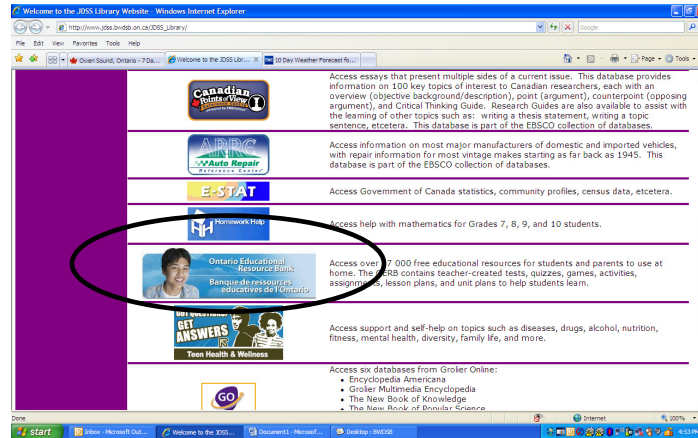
Welcome to the JDSS Library Website - Windows Internet Explorer

http://www.jdss.bwdsb.on.ca/JDSS_Library/

Google

File Edit View Favorites Tools Help

Owen Sound, Ontario - 7 Da... | Welcome to the JDSS Libr... | 10 Day Weather Forecast fo...

Page Tools

Canadian Points of View Reference Centre

Access essays that present multiple sides of a current issue. This database provides information on 100 key topics of interest to Canadian researchers, each with an overview (objective background/description), point (argument), counterpoint (opposing argument), and Critical Thinking Guide. Research Guides are also available to assist with the learning of other topics such as: writing a thesis statement, writing a topic sentence, etcetera. This database is part of the EBSCO collection of databases.

ARRC Auto Repair Reference Center

Access information on most major manufacturers of domestic and imported vehicles, with repair information for most vintage makes starting as far back as 1945. This database is part of the EBSCO collection of databases.

E-STAT

Access Government of Canada statistics, community profiles, census data, etcetera.

Homework Help

Access help with mathematics for Grades 7, 8, 9, and 10 students.

Ontario Educational Resource Bank
Banque de ressources éducatives de l'Ontario

Access over 7 000 free educational resources for students and parents to use at home. The OERB contains teacher-created tests, quizzes, games, activities, assignments, lesson plans, and unit plans to help students learn.

GOT QUESTIONS? GET ANSWERS
Teen Health & Wellness

Access support and self-help on topics such as diseases, drugs, alcohol, nutrition, fitness, mental health, diversity, family life, and more.

GO

Access six databases from Grolier Online:
• Encyclopedia Americana
• Grolier Multimedia Encyclopedia
• The New Book of Knowledge
• The New Book of Popular Science

Done | Internet | 100%

start | Inbox - Microsoft Out... | Welcome to the JDSS... | Document1 - Microsof... | Desktop : BWDSB | 4:53 PM